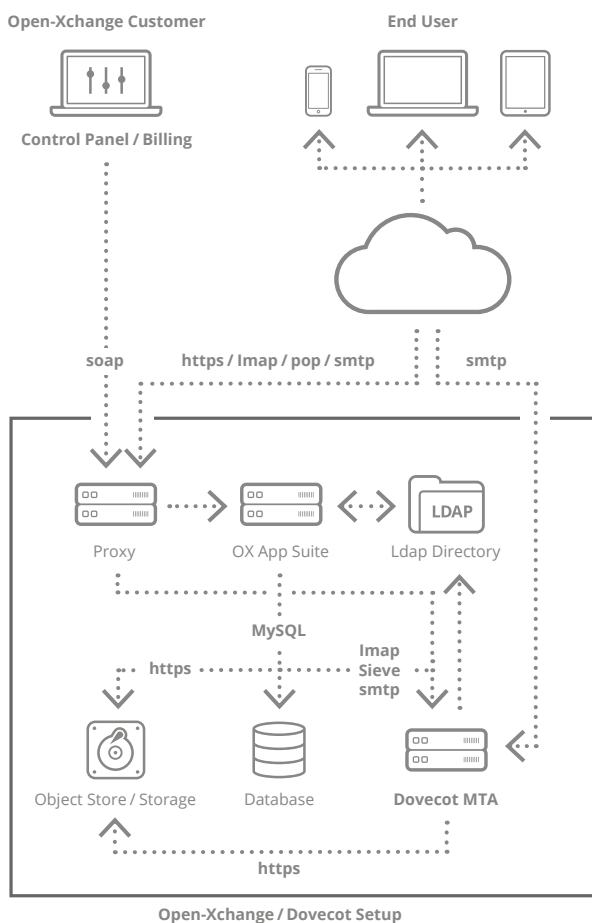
Open-Xchange Customer

End User

Control Panel / Billing

soap

https / Imap / pop / smtp

smtp

LDAP

Proxy

OX App Suite

Ldap Directory

MySQL

https

Imap
Sieve
smtp

Object Store / Storage

Database

Dovecot MTA

https

Open-Xchange / Dovecot Setup